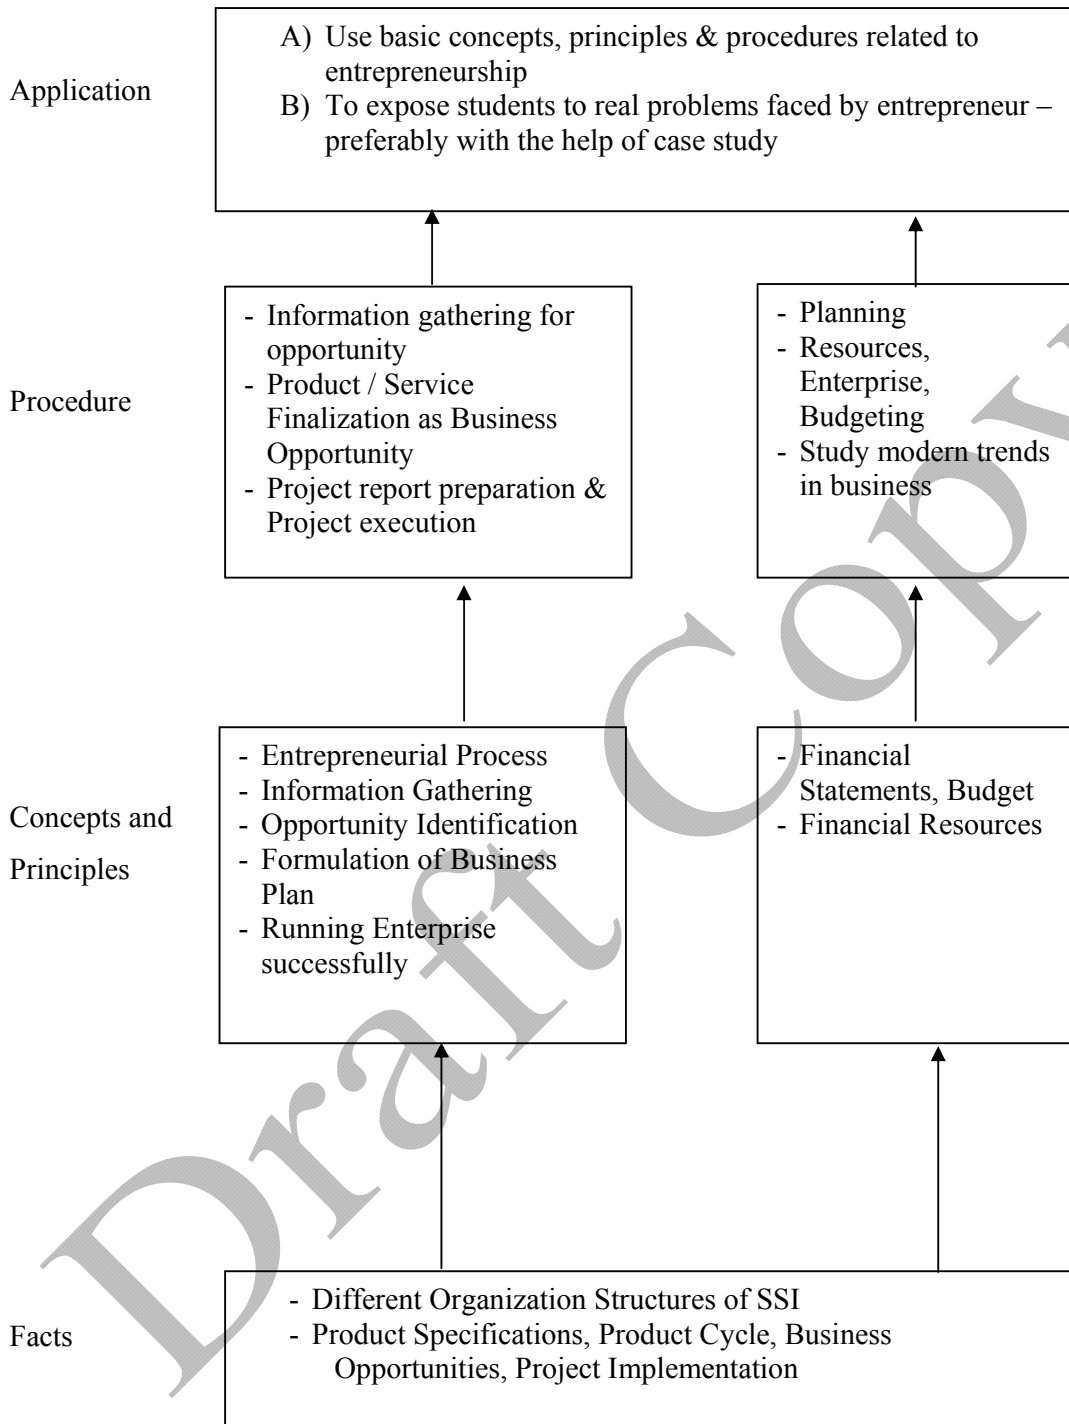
Application

A) Use basic concepts, principles & procedures related to entrepreneurship
B) To expose students to real problems faced by entrepreneur – preferably with the help of case study

Procedure

- Information gathering for opportunity
- Product / Service Finalization as Business Opportunity
- Project report preparation & Project execution

- Planning
- Resources, Enterprise, Budgeting
- Study modern trends in business

Concepts and Principles

- Entrepreneurial Process
- Information Gathering
- Opportunity Identification
- Formulation of Business Plan
- Running Enterprise successfully

- Financial Statements, Budget
- Financial Resources

Facts

- Different Organization Structures of SSI
- Product Specifications, Product Cycle, Business Opportunities, Project Implementation

Draft Copy